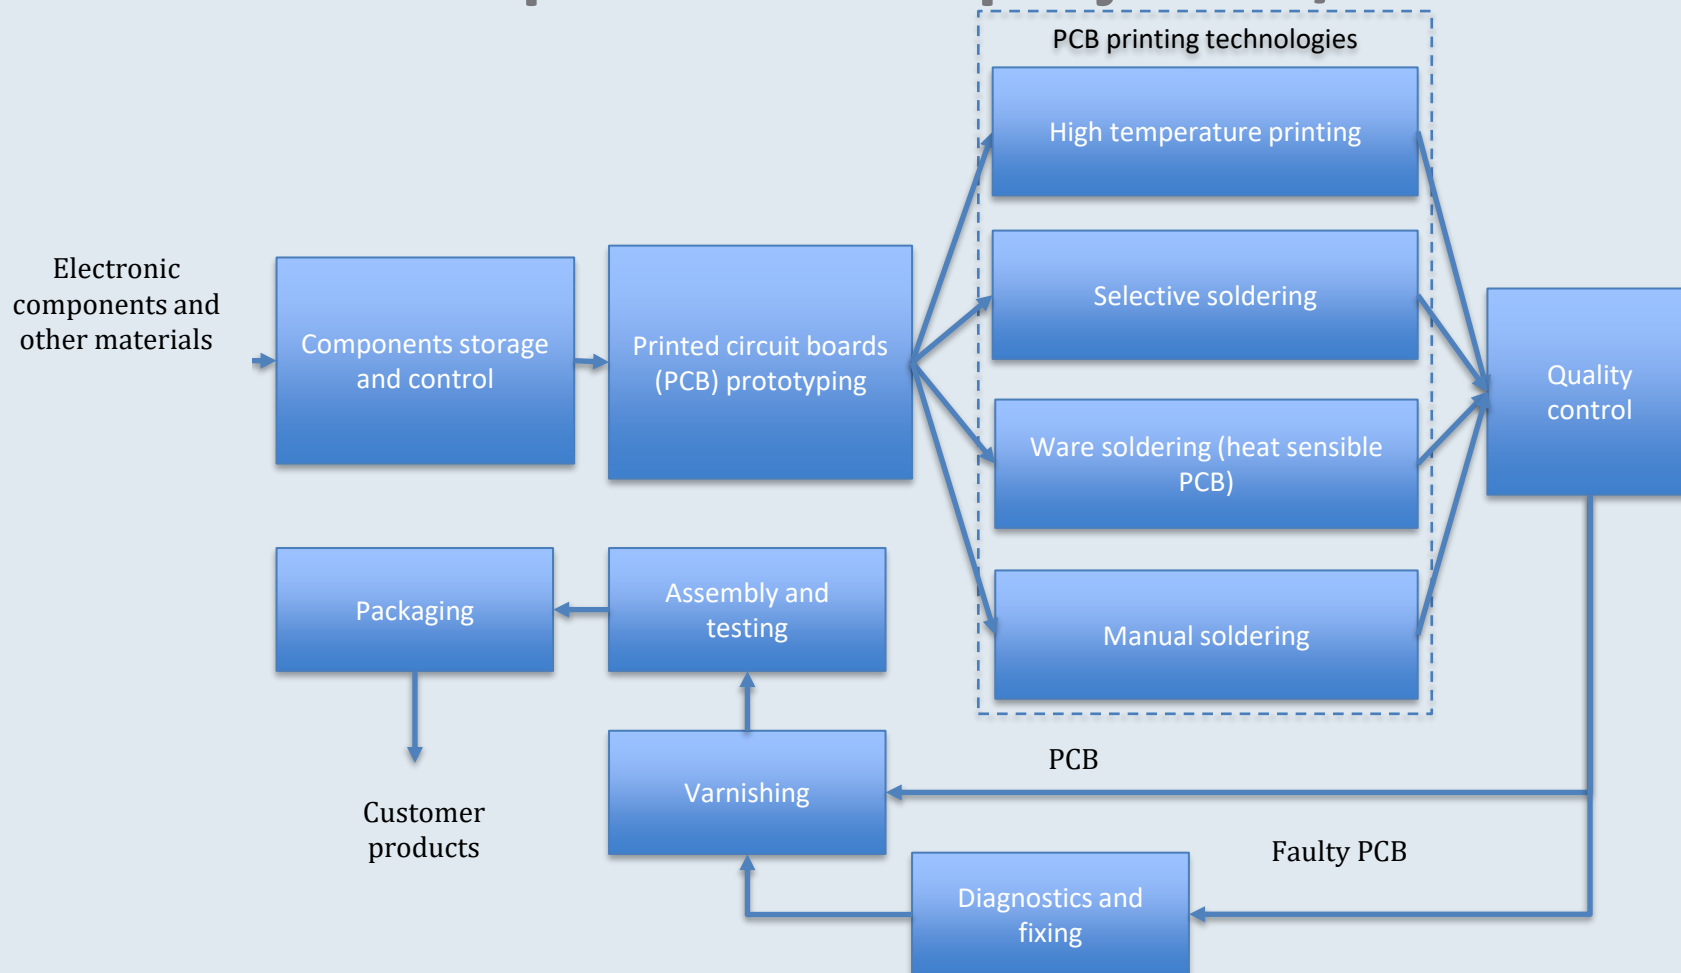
PCB printing technologies

Electronic components and other materials

Components storage and control

Printed circuit boards (PCB) prototyping

High temperature printing

Selective soldering

Ware soldering (heat sensible PCB)

Manual soldering

Quality control

Packaging

Assembly and testing

Customer products

Varnishing

PCB

Faulty PCB

Diagnostics and fixing